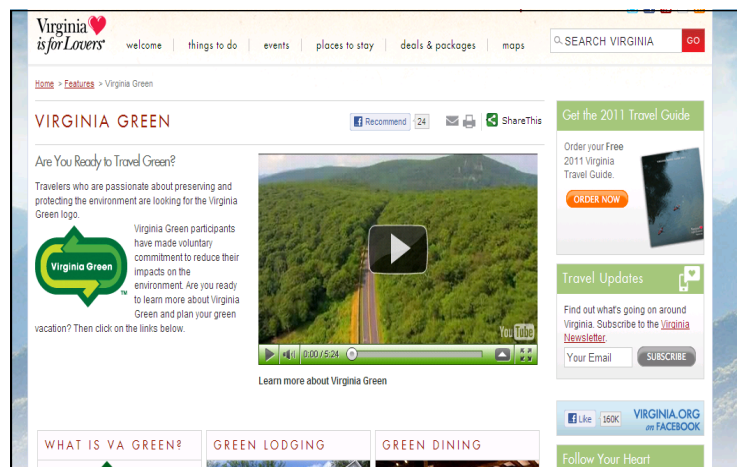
Virginia is for Lovers

welcome | things to do | events | places to stay | deals & packages | maps

SEARCH VIRGINIA GO

Home > Features > Virginia Green

VIRGINIA GREEN

Recommend 24

ShareThis

Are You Ready to Travel Green?

Travelers who are passionate about preserving and protecting the environment are looking for the Virginia Green logo.

Virginia Green

Virginia Green participants have made voluntary commitment to reduce their impacts on the environment. Are you ready to learn more about Virginia Green and plan your green vacation? Then click on the links below.

YouTube

0:00 / 5:24

Learn more about Virginia Green

Get the 2011 Travel Guide

Order your Free 2011 Virginia Travel Guide.

ORDER NOW

Travel Updates

Find out what's going on around Virginia. Subscribe to the Virginia Newsletter.

Your Email

SUBSCRIBE

Like 160K

VIRGINIA.ORG on FACEBOOK

WHAT IS VA GREEN?

GREEN LODGING

GREEN DINING

Follow Your Heart